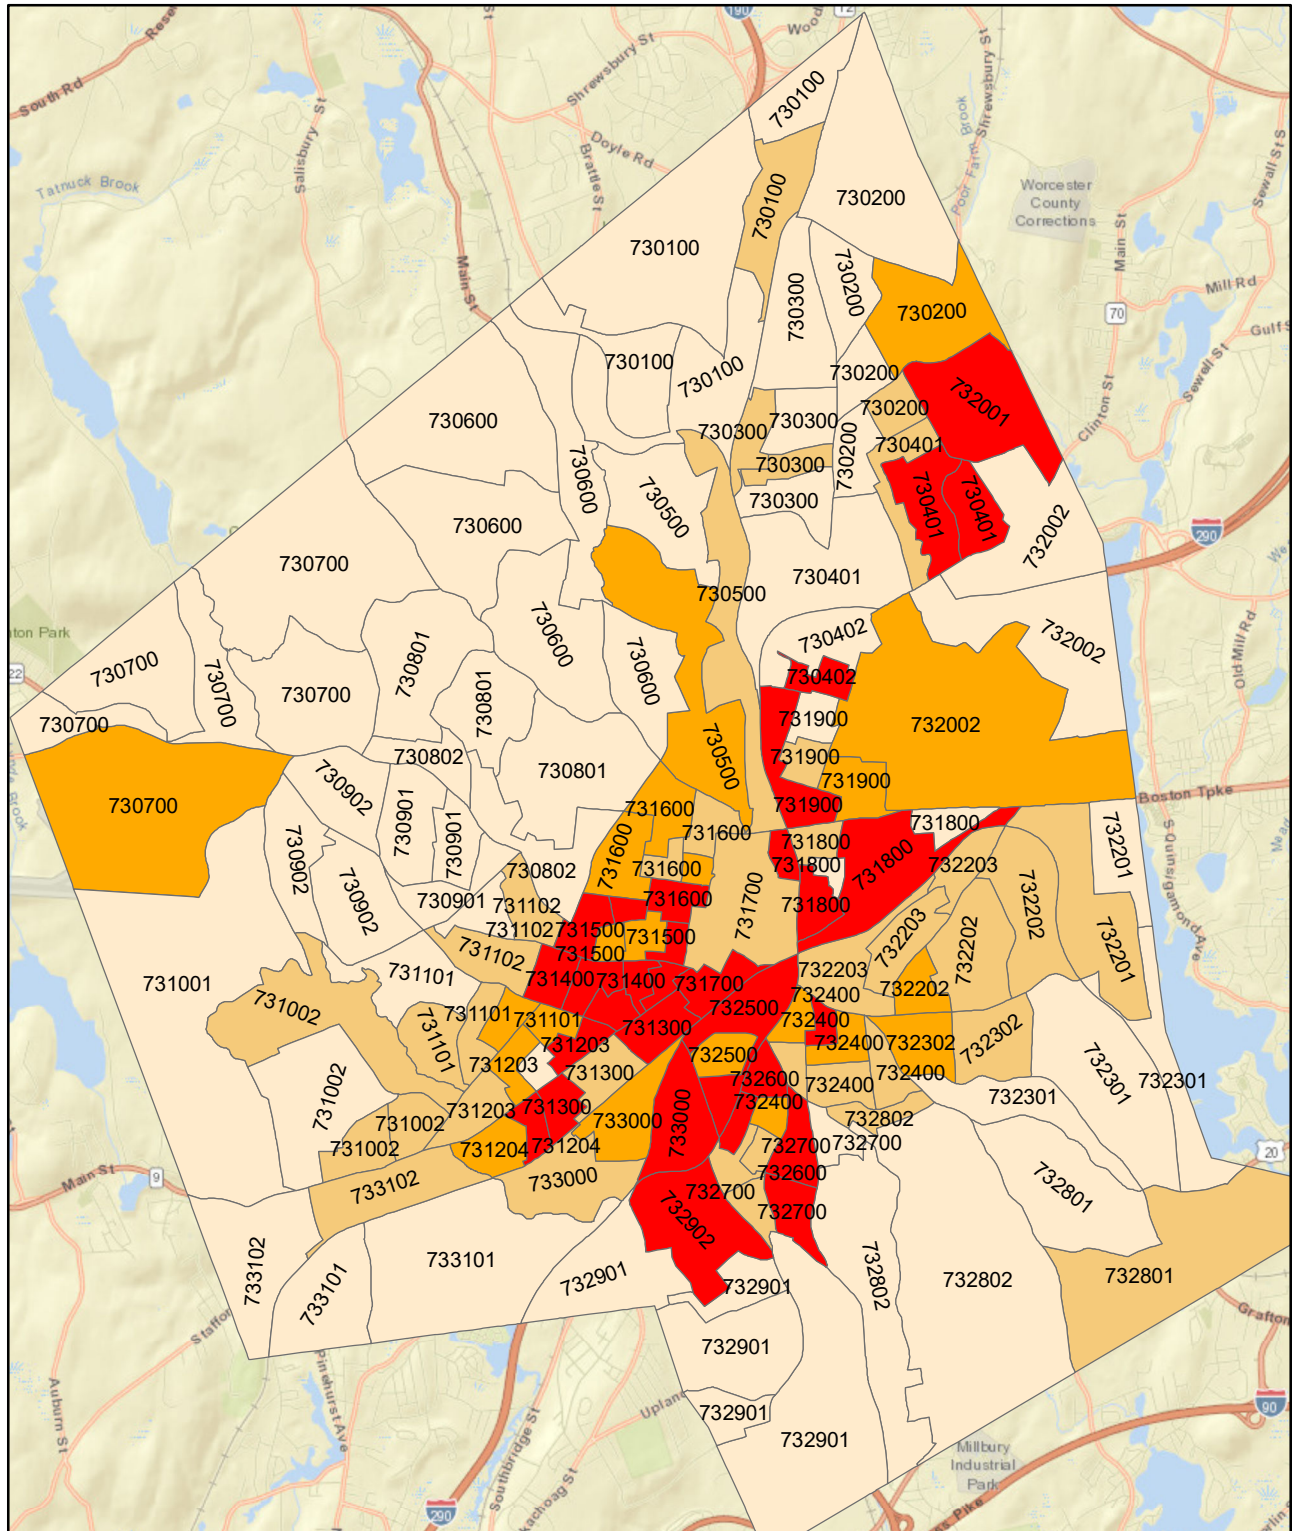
South Rd
Salisbury St
Shrewsbury St
Doyle Rd
Brattle St
Tatnuck Brook
Main St
Poor Farm Brook
Shrewsbury St
Worcester County Corrections
Main St
70
Mill Rd
Sewall St
Gulf St
Clinton St
290
Old Mill Rd
Boston Tpke
S Quinsigamond Ave
20
Main St
9
Stafford
Auburn St
Pinehurst Ave
Southbridge St
Upland
290
Kachoag St
Millbury Industrial Park
Pike
90
Grafton
730100
730100
730200
730100
730300
730200
730200
730100
730100
730200
730600
730300
730300
730200
732001
730401
730300
730200
730600
730500
730300
730401
730401
732002
730600
730700
730500
730401
730402
732002
730600
730600
730700
730801
730700
730402
730700
730801
731900
732002
730700
730802
730500
731900
730700
730902
730901
730801
731900
731600
731900
730901
731600
731800
731800
730902
731600
731800
732203
730802
731600
731800
732201
730902
731700
732202
730901
731102
731600
732203
731102
731500
731500
732202
731500
731102
732201
731001
731101
731400
731400
731700
732203
732202
732400
731002
731101
731101
732500
732400
731101
731300
732400
732302
732302
731002
731203
732500
731203
731300
732600
732400
732400
732301
732301
731002
731203
731300
733000
732400
732802
732301
731002
731204
731204
733000
732700
732700
732801
733102
733000
732600
732700
732700
732902
732802
732801
733102
733101
733101
732901
732901
732802
732901
732901
732901